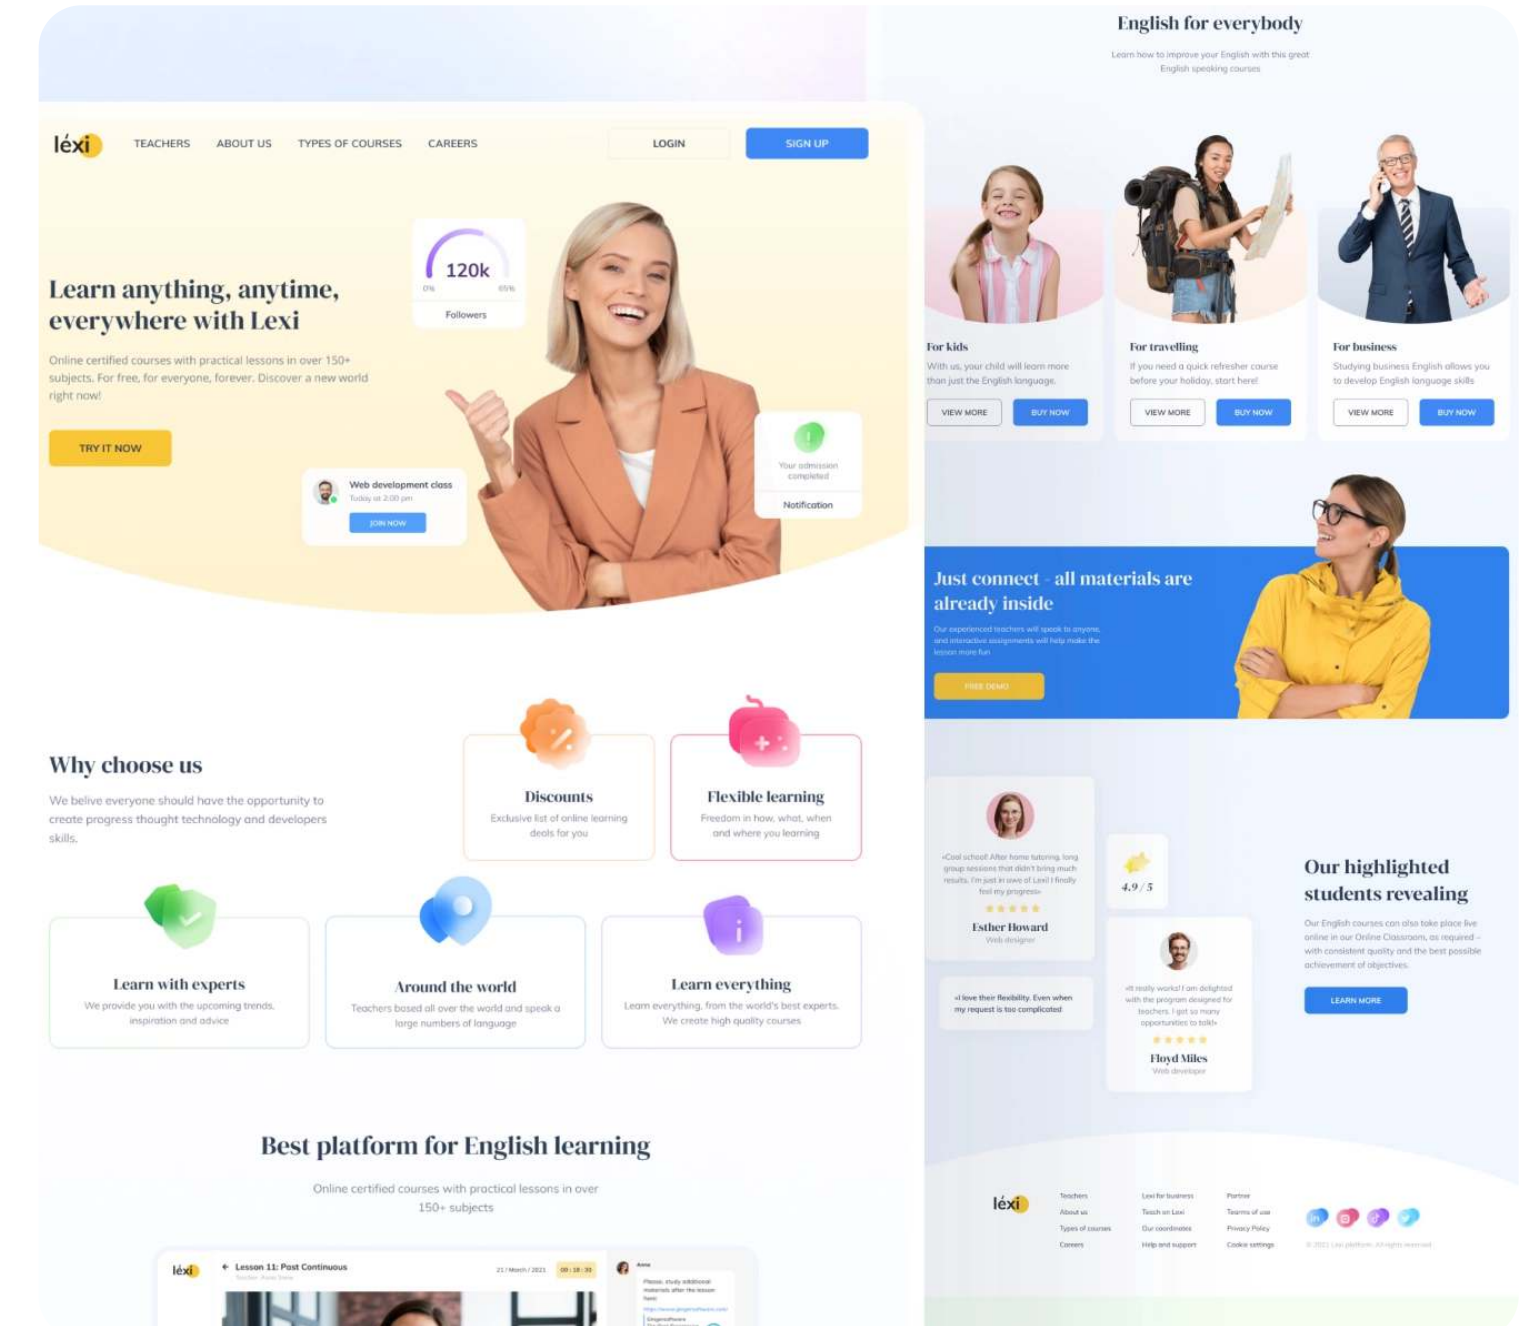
léxi

TEACHERS ABOUT US TYPES OF COURSES CAREERS

LOGIN SIGN UP

Learn anything, anytime, everywhere with Lexi

Online certified courses with practical lessons in over 150+ subjects. For free, for everyone, forever. Discover a new world right now!

TRY IT NOW

120k
0% 65%
Followers

Web development class
Today at 2:00 pm
JOIN NOW

Your admission completed
Notification

Why choose us

We belive everyone should have the opportunity to create progress thought technology and developers skills.

Discounts
Exclusive list of online learning deals for you

Flexible learning
Freedom in how, what, when and where you learning

Learn with experts
We provide you with the upcoming trends, inspiration and advice

Around the world
Teachers based all over the world and speak a large numbers of language

Learn everything
Learn everything, from the world's best experts. We create high quality courses

Best platform for English learning

Online certified courses with practical lessons in over 150+ subjects

léxi Lesson 11: Past Continuous 21 / March / 2021 00 : 18 : 30

English for everybody

Learn how to improve your English with this great English speaking courses

For kids
With us, your child will learn more than just the English language.
VIEW MORE BUY NOW

For travelling
If you need a quick refresher course before your holiday, start here!
VIEW MORE BUY NOW

For business
Studying business English allows you to develop English language skills
VIEW MORE BUY NOW

Just connect - all materials are already inside

Our experienced teachers will speak to anyone, and interactive assignments will help make the lesson more fun

FREE DEMO

«Cool school! After home tutoring, long group sessions that didn't bring much results, I'm just in awe of Lexi! I finally feel my progress»
Esther Howard
Web designer

4.9 / 5

«I love their flexibility. Even when my request is too complicated»

«It really works! I am delighted with the program designed for teachers. I got so many opportunities to talk!»
Floyd Miles
Web developer

Our highlighted students revealing

Our English courses can also take place live online in our Online Classroom, as required - with consistent quality and the best possible achievement of objectives.

LEARN MORE

léxi
Teachers
About us
Types of courses
Careers
Lexi for business
Teach on Lexi
Our coordinates
Help and support
Partner
Tearms of use
Privacy Policy
Cookie settings

© 2021 Lexi platform. All rights reserved.